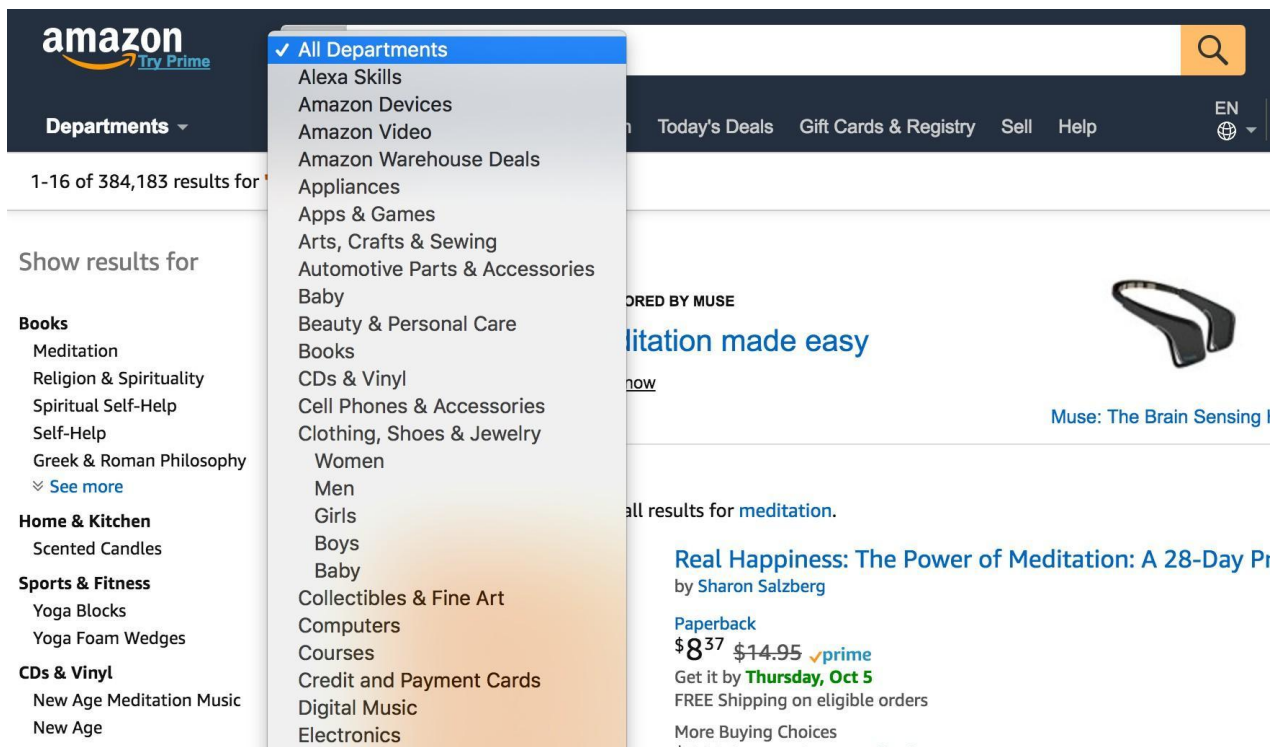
amazon
Try Prime

✓ All Departments
Alexa Skills
Amazon Devices
Amazon Video
Amazon Warehouse Deals
Appliances
Apps & Games
Arts, Crafts & Sewing
Automotive Parts & Accessories
Baby
Beauty & Personal Care
Books
CDs & Vinyl
Cell Phones & Accessories
Clothing, Shoes & Jewelry
Women
Men
Girls
Boys
Baby
Collectibles & Fine Art
Computers
Courses
Credit and Payment Cards
Digital Music
Electronics

Departments
n Today's Deals Gift Cards & Registry Sell Help
EN

1-16 of 384,183 results for

Show results for

Books
Meditation
Religion & Spirituality
Spiritual Self-Help
Self-Help
Greek & Roman Philosophy
See more
Home & Kitchen
Scented Candles
Sports & Fitness
Yoga Blocks
Yoga Foam Wedges
CDs & Vinyl
New Age Meditation Music
New Age

ORED BY MUSE
litation made easy
now

Muse: The Brain Sensing

ll results for meditation.

Real Happiness: The Power of Meditation: A 28-Day Pr
by Sharon Salzberg

Paperback
$8^{37}$ $14.95 prime
Get it by Thursday, Oct 5
FREE Shipping on eligible orders

More Buying Choices